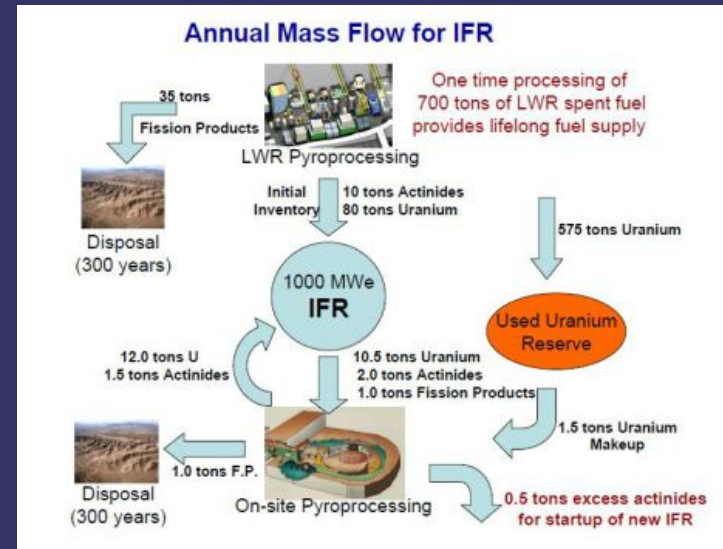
Annual Mass Flow for IFR

35 tons
Fission Products

LWR Pyroprocessing

One time processing of 700 tons of LWR spent fuel provides lifelong fuel supply

Disposal
(300 years)

Initial Inventory

10 tons Actinides
80 tons Uranium

575 tons Uranium

1000 MWe
IFR

Used Uranium Reserve

12.0 tons U
1.5 tons Actinides

10.5 tons Uranium
2.0 tons Actinides
1.0 tons Fission Products

1.5 tons Uranium Makeup

Disposal
(300 years)

1.0 tons F.P.

On-site Pyroprocessing

0.5 tons excess actinides for startup of new IFR